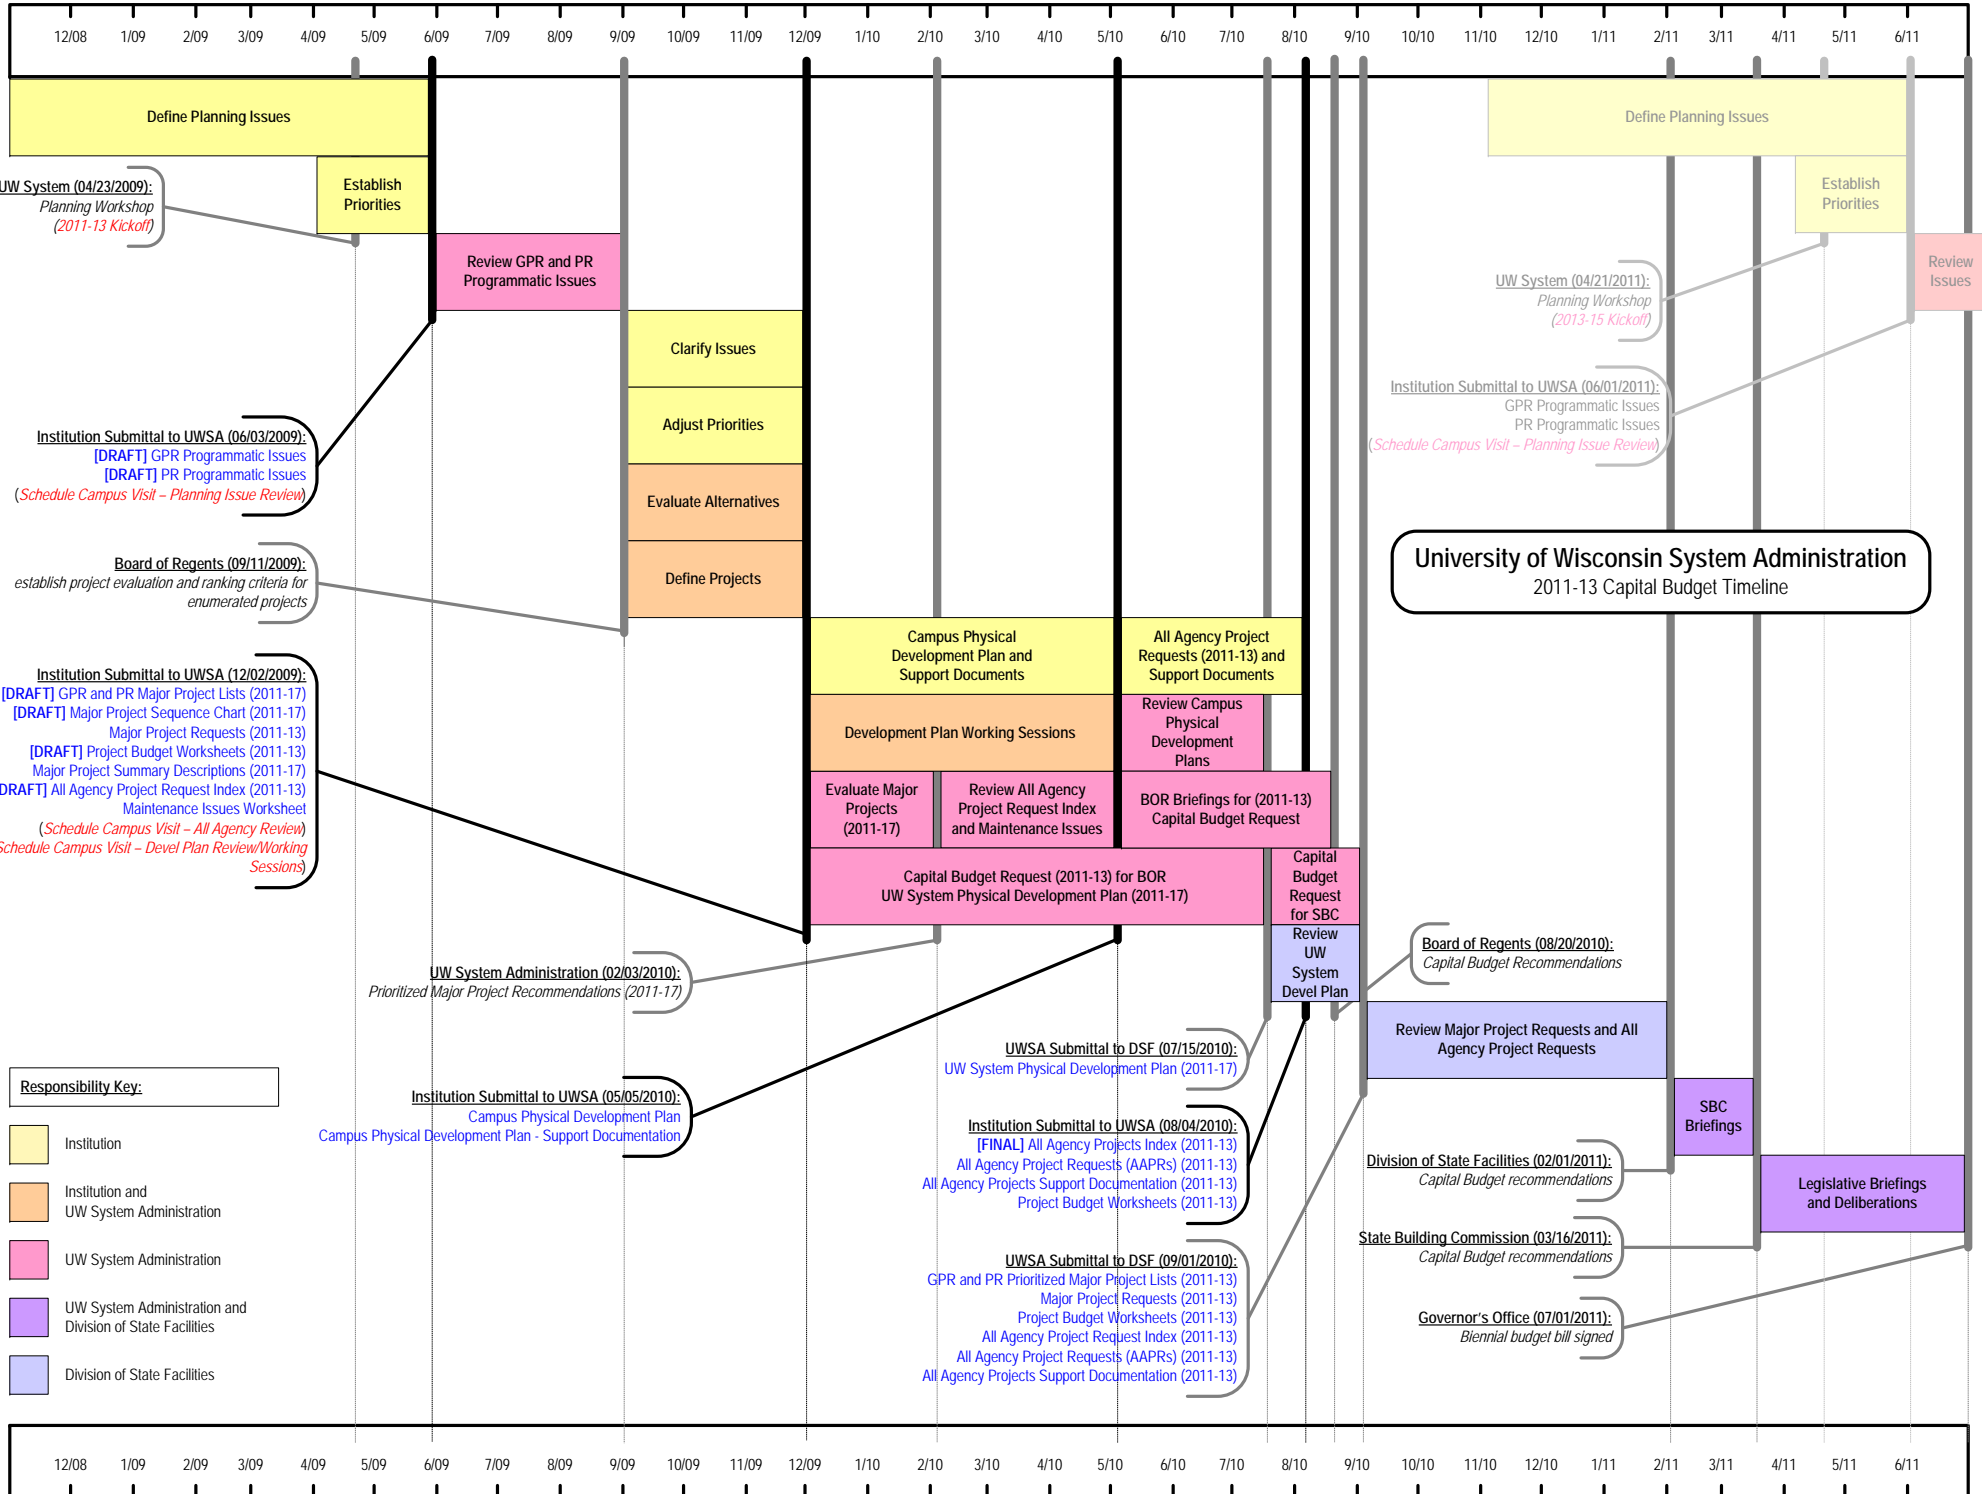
12/08 1/09 2/09 3/09 4/09 5/09 6/09 7/09 8/09 9/09 10/09 11/09 12/09 1/10 2/10 3/10 4/10 5/10 6/10 7/10 8/10 9/10 10/10 11/10 12/10 1/11 2/11 3/11 4/11 5/11 6/11

Define Planning Issues

Establish Priorities

UW System (04/23/2009):
Planning Workshop
(2011-13 Kickoff)

Review GPR and PR Programmatic Issues

Clarify Issues

Adjust Priorities

Evaluate Alternatives

Define Projects

Institution Submittal to UWSA (06/03/2009):
[DRAFT] GPR Programmatic Issues
[DRAFT] PR Programmatic Issues
(Schedule Campus Visit – Planning Issue Review)

Board of Regents (09/11/2009):
establish project evaluation and ranking criteria for enumerated projects

Institution Submittal to UWSA (12/02/2009):
[DRAFT] GPR and PR Major Project Lists (2011-17)
[DRAFT] Major Project Sequence Chart (2011-17)
Major Project Requests (2011-13)
[DRAFT] Project Budget Worksheets (2011-13)
Major Project Summary Descriptions (2011-17)
[DRAFT] All Agency Project Request Index (2011-13)
Maintenance Issues Worksheet
(Schedule Campus Visit – All Agency Review)
(Schedule Campus Visit – Devel Plan Review/Working Sessions)

Campus Physical Development Plan and Support Documents

All Agency Project Requests (2011-13) and Support Documents

Development Plan Working Sessions

Review Campus Physical Development Plans

Evaluate Major Projects (2011-17)

Review All Agency Project Request Index and Maintenance Issues

BOR Briefings for (2011-13) Capital Budget Request

Capital Budget Request (2011-13) for BOR
UW System Physical Development Plan (2011-17)

Capital Budget Request for SBC

Review UW System Devel Plan

UW System Administration (02/03/2010):
Prioritized Major Project Recommendations (2011-17)

Institution Submittal to UWSA (05/05/2010):
Campus Physical Development Plan
Campus Physical Development Plan - Support Documentation

UWSA Submittal to DSF (07/15/2010):
UW System Physical Development Plan (2011-17)

Institution Submittal to UWSA (08/04/2010):
[FINAL] All Agency Projects Index (2011-13)
All Agency Project Requests (AAPRs) (2011-13)
All Agency Projects Support Documentation (2011-13)
Project Budget Worksheets (2011-13)

UWSA Submittal to DSF (09/01/2010):
GPR and PR Prioritized Major Project Lists (2011-13)
Major Project Requests (2011-13)
Project Budget Worksheets (2011-13)
All Agency Project Request Index (2011-13)
All Agency Project Requests (AAPRs) (2011-13)
All Agency Projects Support Documentation (2011-13)

Board of Regents (08/20/2010):
Capital Budget Recommendations

Review Major Project Requests and All Agency Project Requests

SBC Briefings

Legislative Briefings and Deliberations

Division of State Facilities (02/01/2011):
Capital Budget recommendations

State Building Commission (03/16/2011):
Capital Budget recommendations

Governor's Office (07/01/2011):
Biennial budget bill signed

Define Planning Issues

Establish Priorities

Review Issues

UW System (04/21/2011):
Planning Workshop
(2013-15 Kickoff)

Institution Submittal to UWSA (06/01/2011):
GPR Programmatic Issues
PR Programmatic Issues
(Schedule Campus Visit – Planning Issue Review)

University of Wisconsin System Administration
2011-13 Capital Budget Timeline

Responsibility Key:
Institution
Institution and UW System Administration
UW System Administration
UW System Administration and Division of State Facilities
Division of State Facilities

12/08 1/09 2/09 3/09 4/09 5/09 6/09 7/09 8/09 9/09 10/09 11/09 12/09 1/10 2/10 3/10 4/10 5/10 6/10 7/10 8/10 9/10 10/10 11/10 12/10 1/11 2/11 3/11 4/11 5/11 6/11